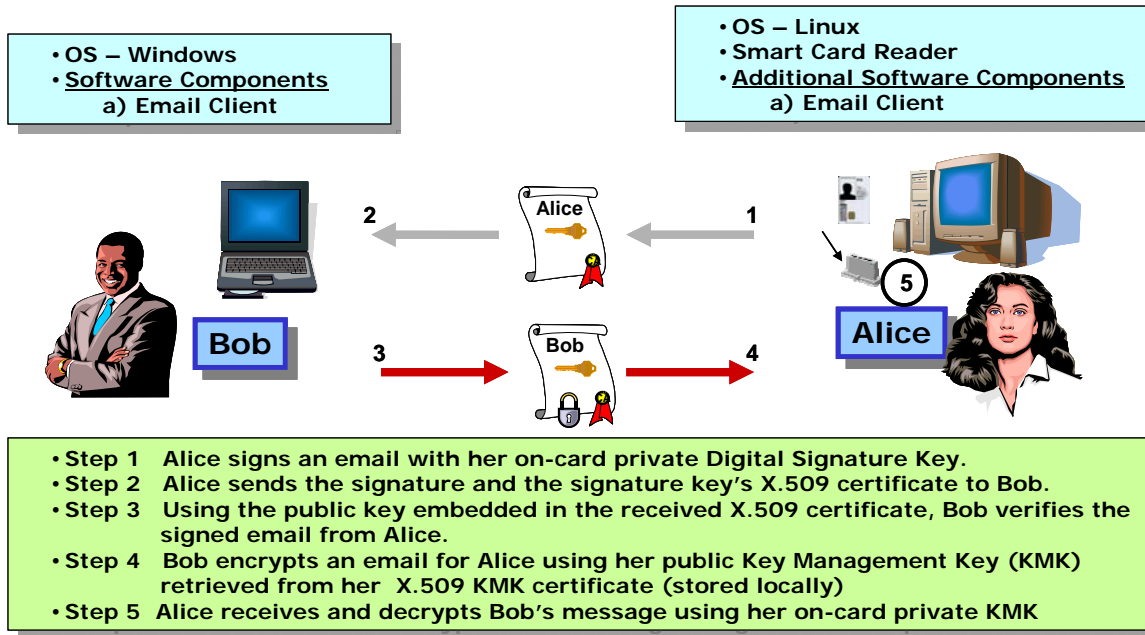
• OS – Windows
• Software Components
a) Email Client

• OS – Linux
• Smart Card Reader
• Additional Software Components
a) Email Client

2

Alice

1

5

Bob

Alice

3

Bob

4

• Step 1 Alice signs an email with her on-card private Digital Signature Key.
• Step 2 Alice sends the signature and the signature key's X.509 certificate to Bob.
• Step 3 Using the public key embedded in the received X.509 certificate, Bob verifies the signed email from Alice.
• Step 4 Bob encrypts an email for Alice using her public Key Management Key (KMK) retrieved from her X.509 KMK certificate (stored locally)
• Step 5 Alice receives and decrypts Bob's message using her on-card private KMK